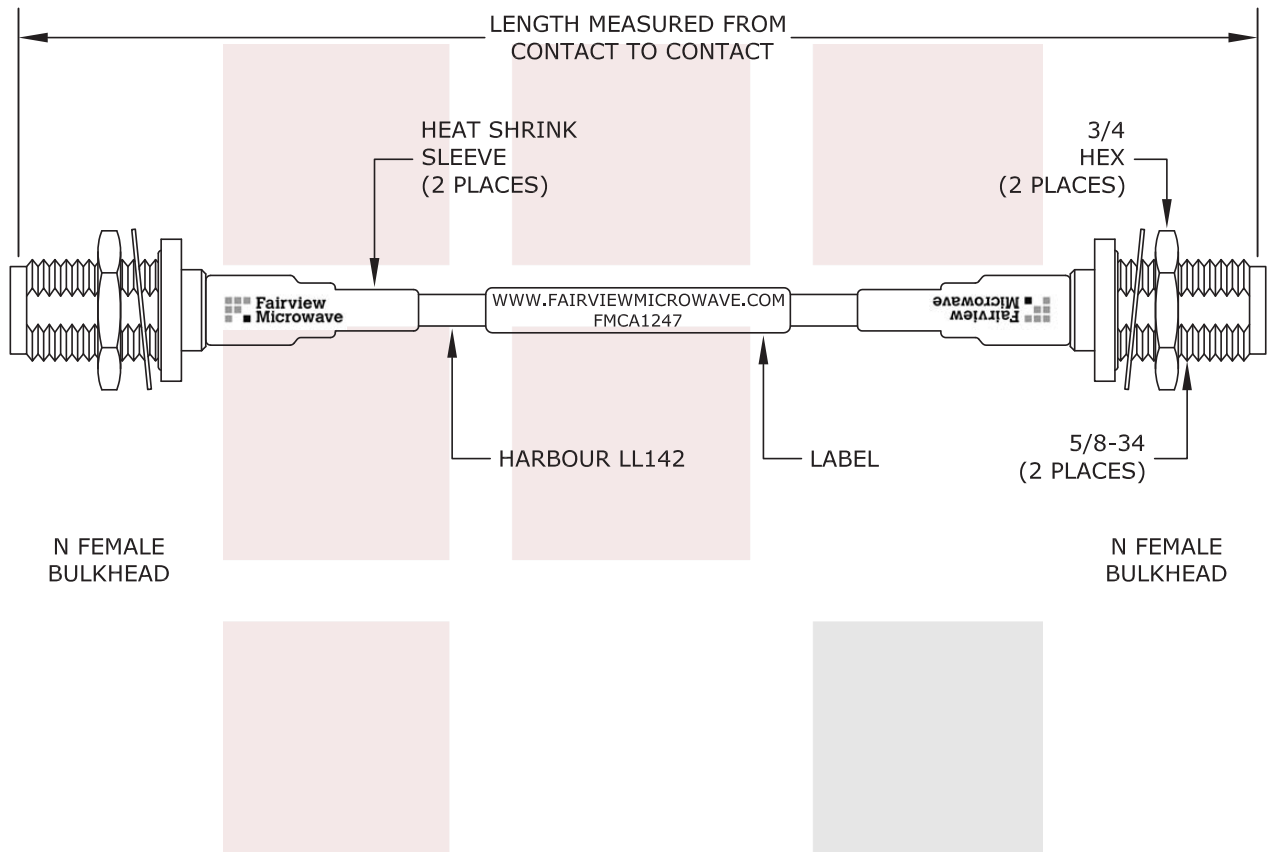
LENGTH MEASURED FROM CONTACT TO CONTACT

HEAT SHRINK SLEEVE (2 PLACES)

3/4 HEX (2 PLACES)

Fairview Microwave

WWW.FAIRVIEWMICROWAVE.COM
FMCA1247

Fairview Microwave

HARBOUR LL142

LABEL

5/8-34 (2 PLACES)

N FEMALE BULKHEAD

N FEMALE BULKHEAD